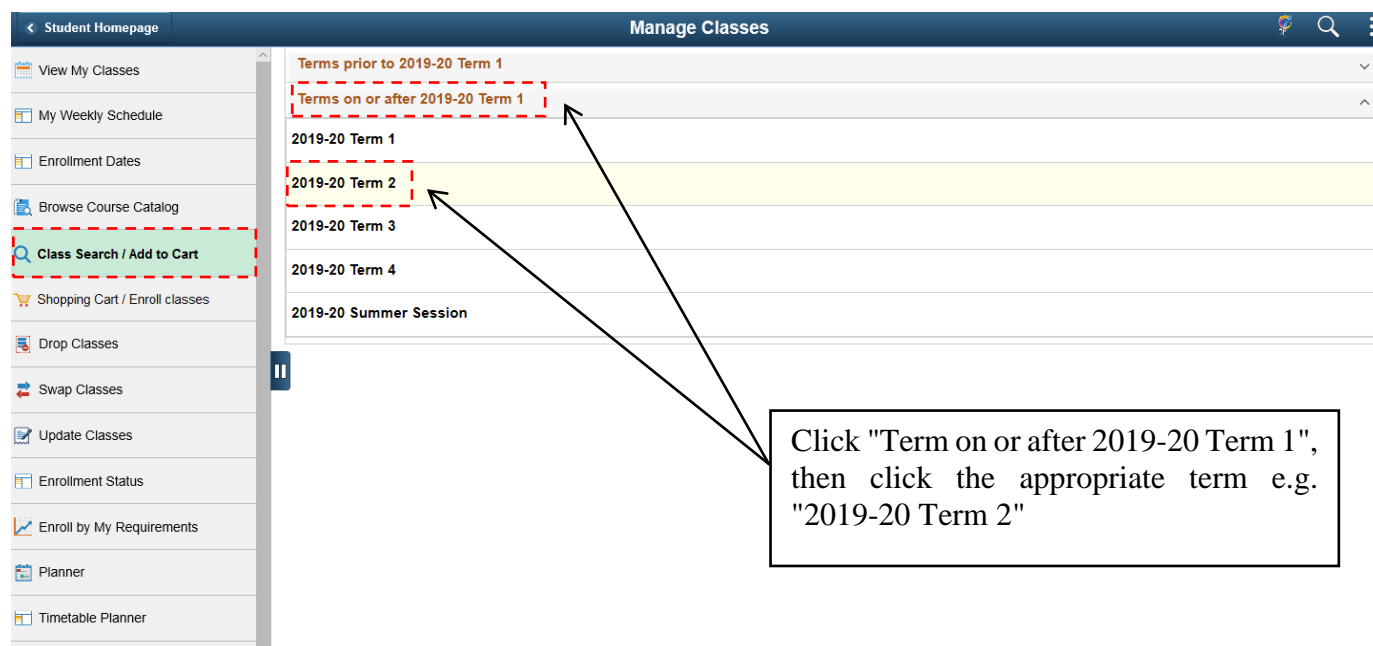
Student Homepage

Manage Classes

View My Classes

My Weekly Schedule

Enrollment Dates

Browse Course Catalog

Class Search / Add to Cart

Shopping Cart / Enroll classes

Drop Classes

Swap Classes

Update Classes

Enrollment Status

Enroll by My Requirements

Planner

Timetable Planner

Terms prior to 2019-20 Term 1

Terms on or after 2019-20 Term 1

2019-20 Term 1

2019-20 Term 2

2019-20 Term 3

2019-20 Term 4

2019-20 Summer Session

Click "Term on or after 2019-20 Term 1", then click the appropriate term e.g. "2019-20 Term 2"